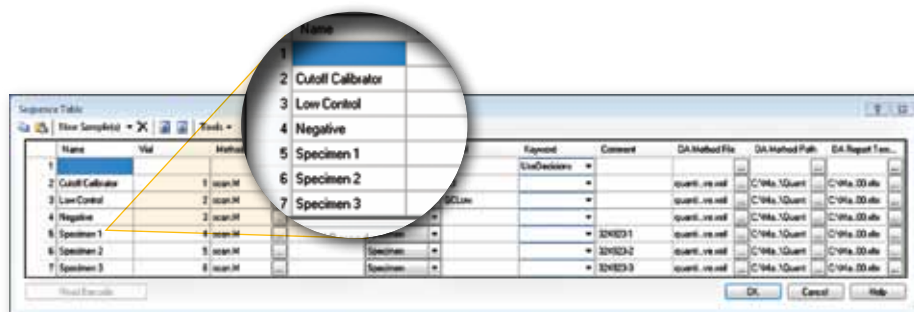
Name

1

2 Cutoff Calibrator

3 Low Control

4 Negative

5 Specimen 1

6 Specimen 2

7 Specimen 3

Sequence Table

New Sample(s) Tools

| | Name | Vial | Method | | | Keyword | Comment | DA Method File | DA Method Path | DA Report Tem... |
|---|---|---|---|---|---|---|---|---|---|---|
| 1 | | | | | | UseDecisions | | | | |
| 2 | Cutoff Calibrator | 1 | scan.M | | | | | quanti...ve.xml | C:\Ma...\Quant | C:\Ma...00.xltx |
| 3 | Low Control | 2 | scan.M | | $CLow | | | quanti...ve.xml | C:\Ma...\Quant | C:\Ma...00.xltx |
| 4 | Negative | 3 | scan.M | | | | | quanti...ve.xml | C:\Ma...\Quant | C:\Ma...00.xltx |
| 5 | Specimen 1 | 4 | scan.M | | | | 324323-1 | quanti...ve.xml | C:\Ma...\Quant | C:\Ma...00.xltx |
| 6 | Specimen 2 | 5 | scan.M | Specimen | | | 324323-2 | quanti...ve.xml | C:\Ma...\Quant | C:\Ma...00.xltx |
| 7 | Specimen 3 | 6 | scan.M | Specimen | | | 324323-3 | quanti...ve.xml | C:\Ma...\Quant | C:\Ma...00.xltx |

Read Barcode

OK Cancel Help